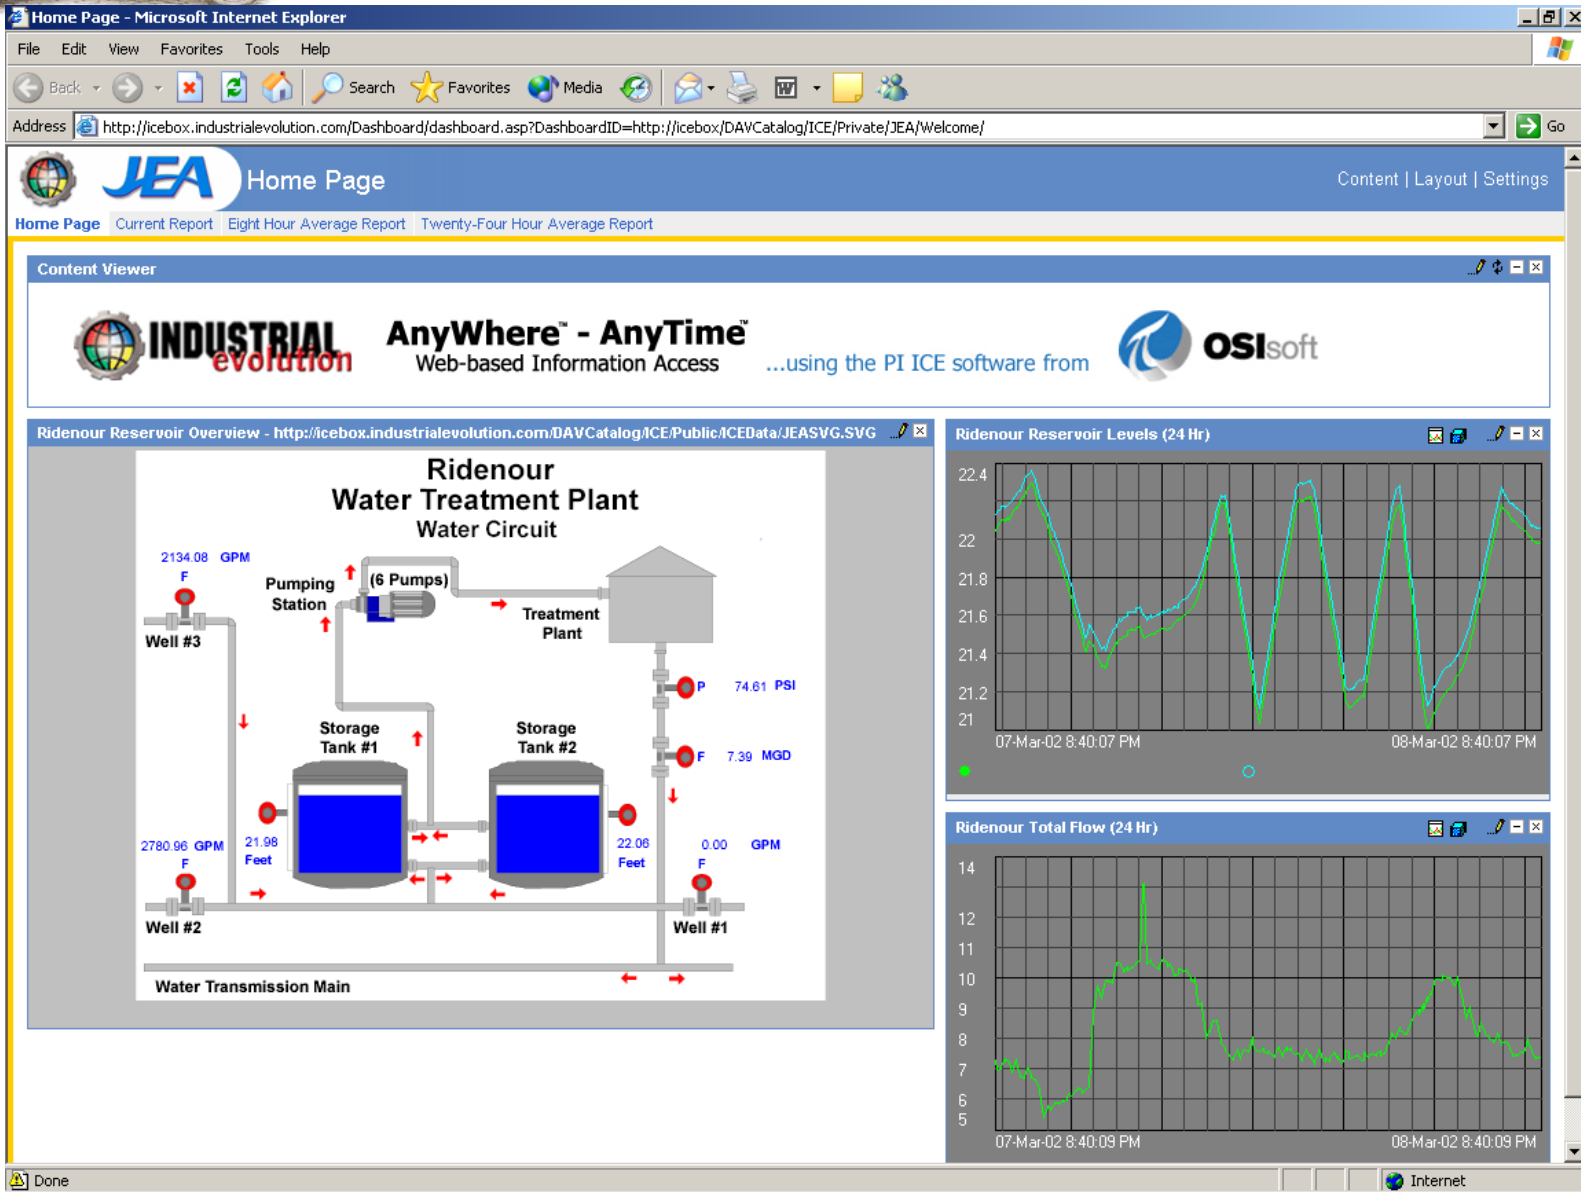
Home Page - Microsoft Internet Explorer

File Edit View Favorites Tools Help

Back Search Favorites Media

Address http://icebox.industrialevolution.com/Dashboard/dashboard.asp?DashboardID=http://icebox/DAVCatalog/ICE/Private/JEA/Welcome/ Go

JEA Home Page

Content | Layout | Settings

Home Page Current Report Eight Hour Average Report Twenty-Four Hour Average Report

Content Viewer

INDUSTRIAL evolution

AnyWhere - AnyTime
Web-based Information Access

...using the PI ICE software from

OSIsoft

Ridenour Reservoir Overview - http://icebox.industrialevolution.com/DAVCatalog/ICE/Public/ICEData/JEASVG.SVG

Ridenour
Water Treatment Plant
Water Circuit

2134.08 GPM
F

Pumping Station

(6 Pumps)

Treatment Plant

Well #3

P 74.61 PSI

F 7.39 MGD

Storage Tank #1

Storage Tank #2

2780.96 GPM
F

21.98 Feet

22.08 Feet

0.00 GPM
F

Well #2

Well #1

Water Transmission Main

Ridenour Reservoir Levels (24 Hr)

22.4
22
21.8
21.6
21.4
21.2
21

07-Mar-02 8:40:07 PM
08-Mar-02 8:40:07 PM

Ridenour Total Flow (24 Hr)

14
12
11
10
9
8
7
6
5

07-Mar-02 8:40:09 PM
08-Mar-02 8:40:09 PM

Done

Internet